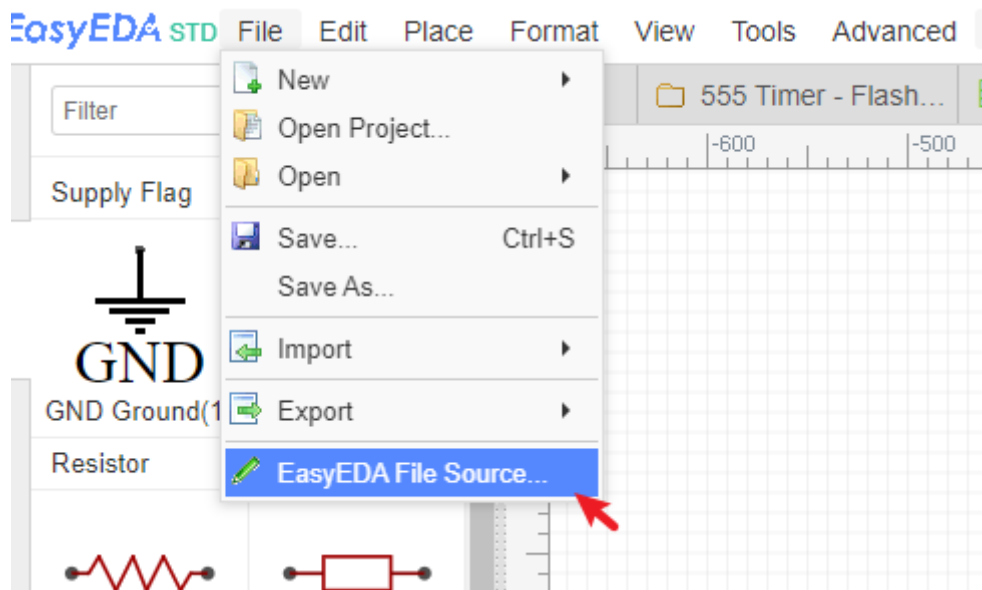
EasyEDA STD File Edit Place Format View Tools Advanced

Filter

Supply Flag

GND

GND Ground(1

Resistor

New
Open Project...
Open
Save... Ctrl+S
Save As...
Import
Export
EasyEDA File Source...

555 Timer - Flash...

-600 -500